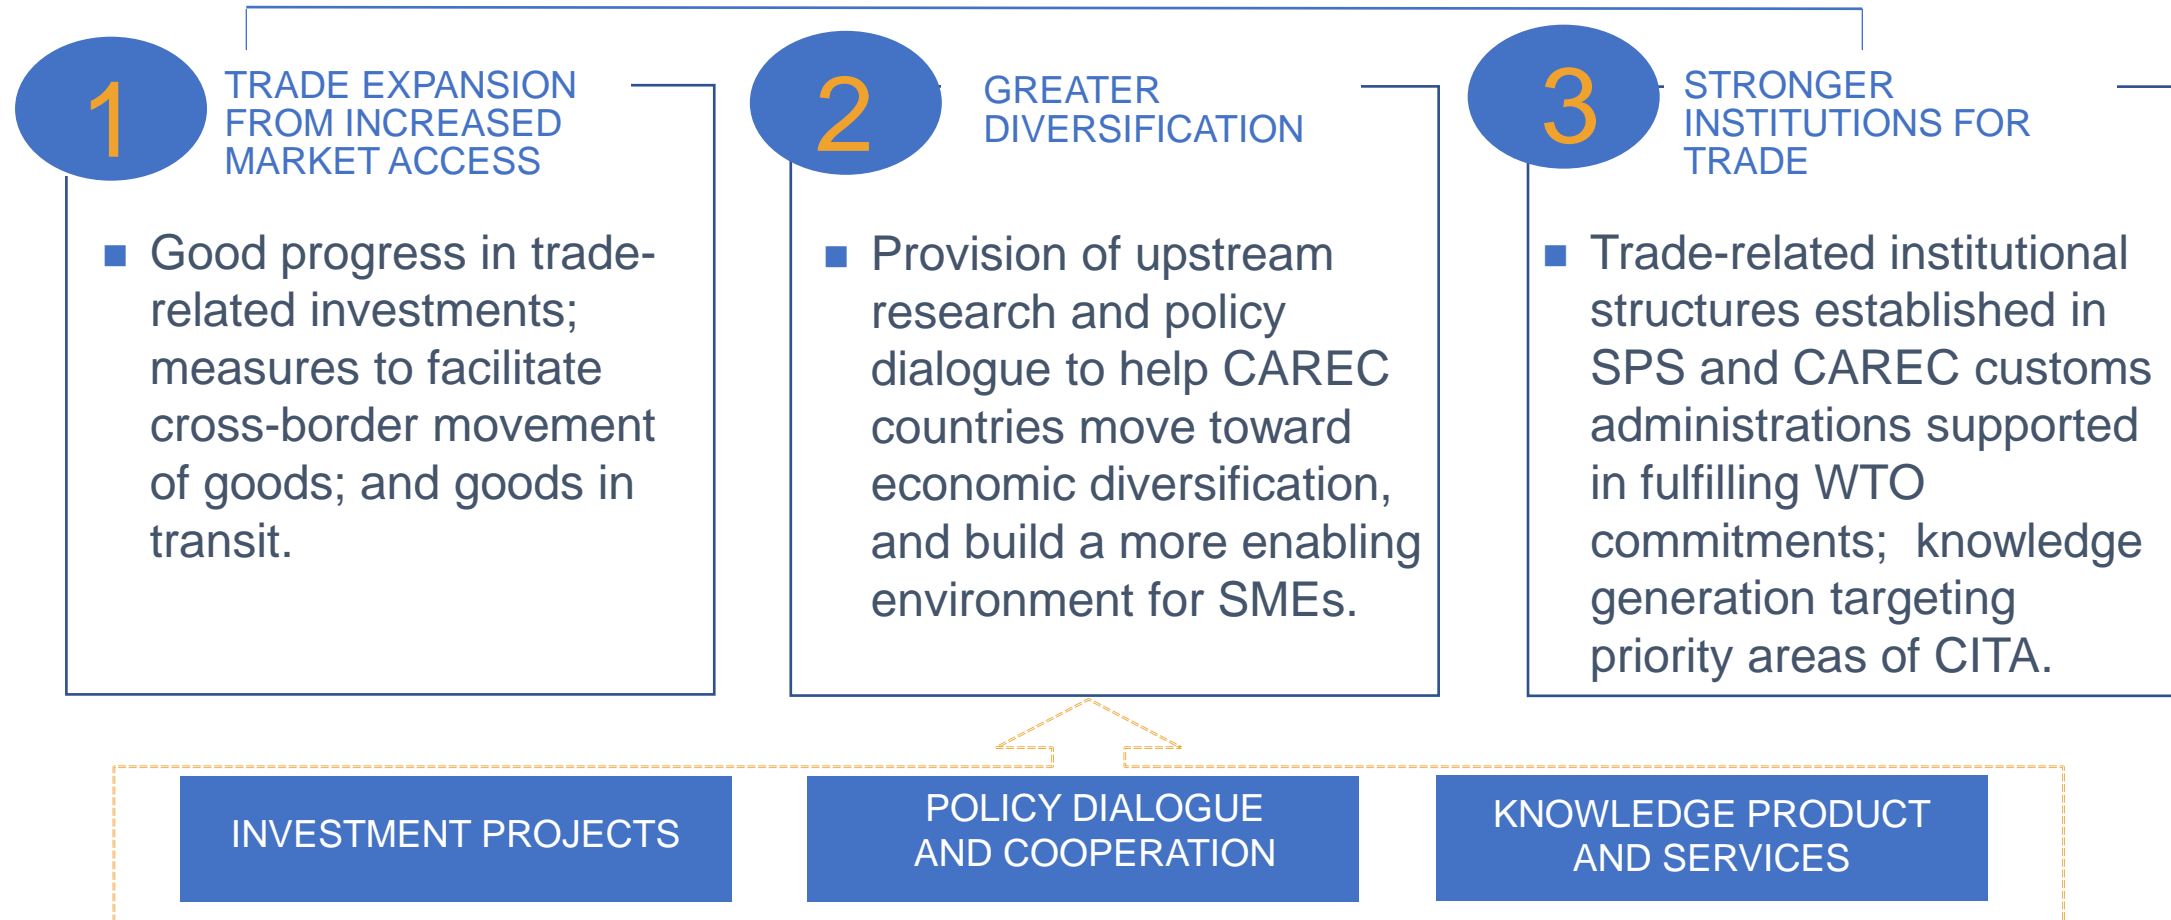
1

TRADE EXPANSION FROM INCREASED MARKET ACCESS

Good progress in trade-related investments; measures to facilitate cross-border movement of goods; and goods in transit.

2

GREATER DIVERSIFICATION

Provision of upstream research and policy dialogue to help CAREC countries move toward economic diversification, and build a more enabling environment for SMEs.

3

STRONGER INSTITUTIONS FOR TRADE

Trade-related institutional structures established in SPS and CAREC customs administrations supported in fulfilling WTO commitments; knowledge generation targeting priority areas of CITA.

INVESTMENT PROJECTS

POLICY DIALOGUE AND COOPERATION

KNOWLEDGE PRODUCT AND SERVICES